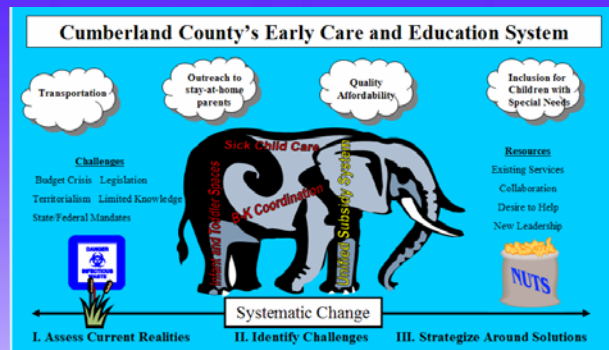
Cumberland County's Early Care and Education System

Transportation

Outreach to stay-at-home parents

Quality Affordability

Inclusion for Children with Special Needs

Challenges

Budget Crisis Legislation

Territorialism Limited Knowledge

State/Federal Mandates

Sick Child Care

P-K Coordination

Infant and Toddler Spaces

Limited Subsidy System

Resources

Existing Services

Collaboration

Desire to Help

New Leadership

DANGER INFECTIOUS WASTE

NUTS

Systematic Change

I. Assess Current Realities

II. Identify Challenges

III. Strategize Around Solutions